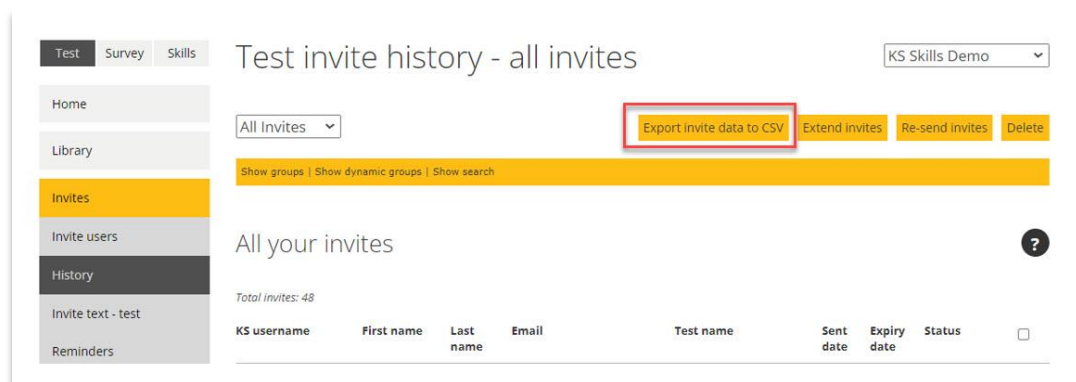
Test Survey Skills

Home

Library

Invites

Invite users

History

Invite text - test

Reminders

Test invite history - all invites

KS Skills Demo

All Invites

Export invite data to CSV

Extend invites

Re-send invites

Delete

Show groups | Show dynamic groups | Show search

All your invites

?

Total invites: 48

| KS username | First name | Last name | Email | Test name | Sent date | Expiry date | Status | ☐ |
|---|---|---|---|---|---|---|---|---|